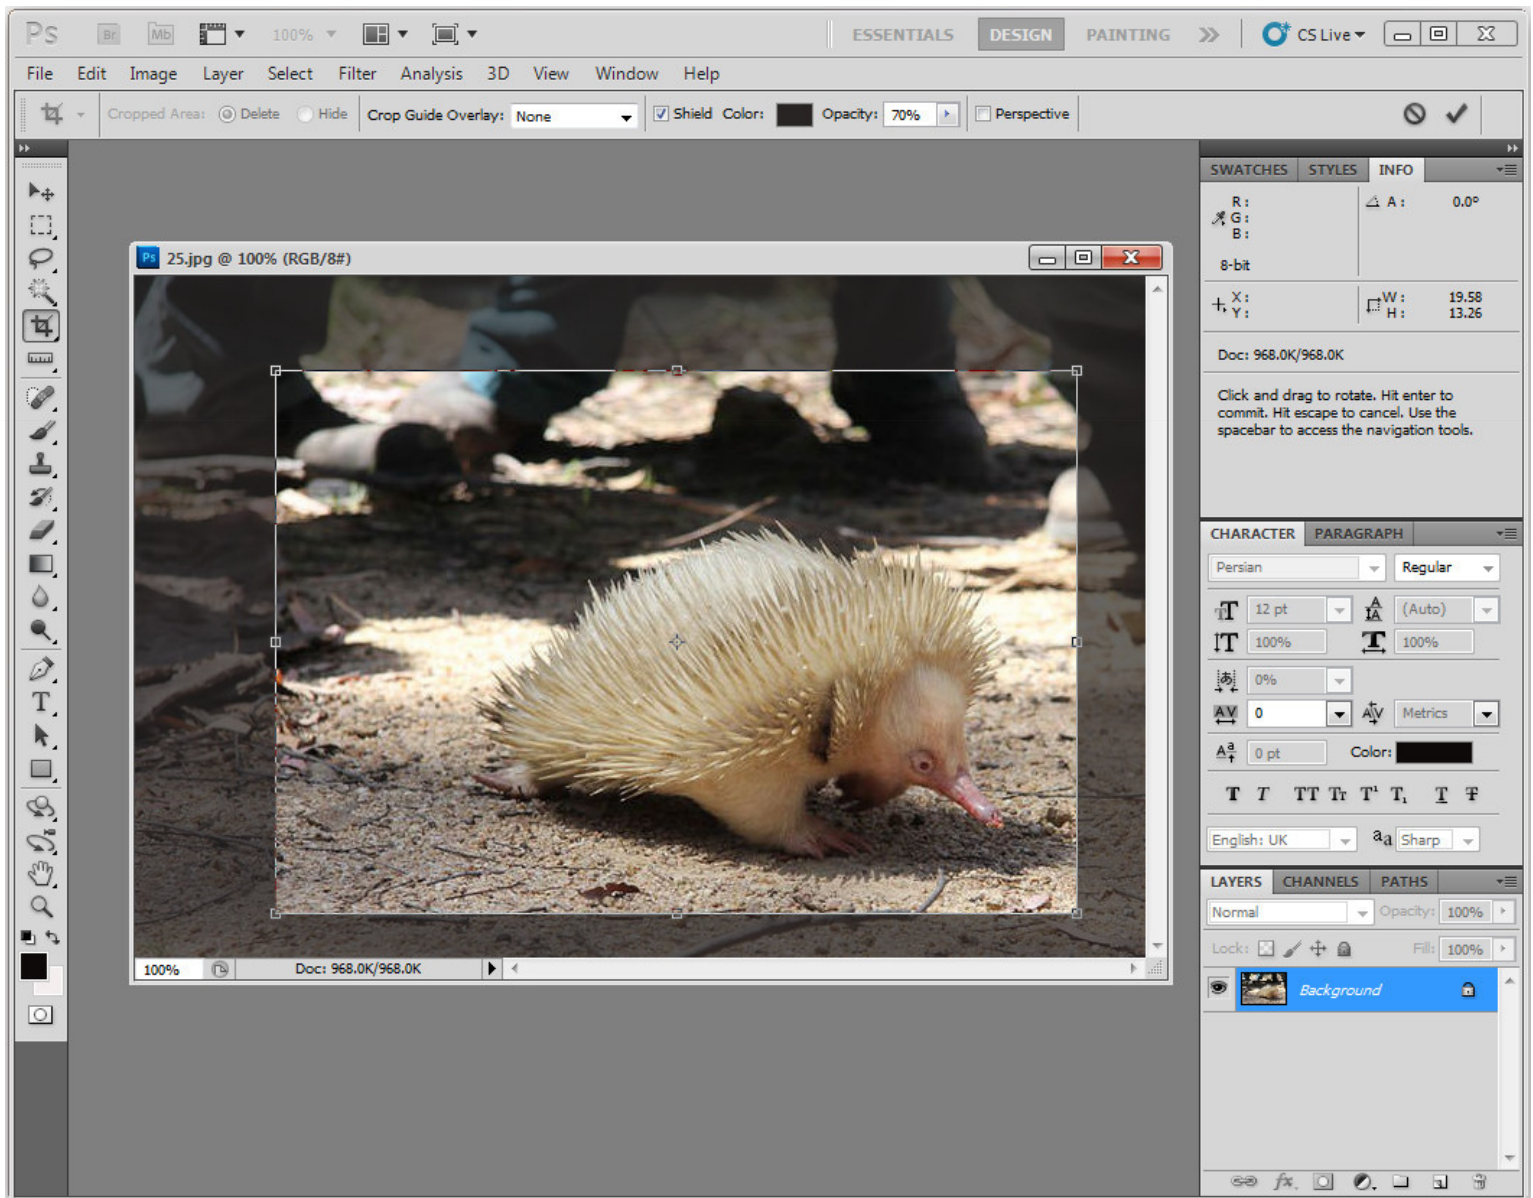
Ps Br Mb 100% ESSENTIALS DESIGN PAINTING » CS Live

File Edit Image Layer Select Filter Analysis 3D View Window Help

Cropped Area: Delete Hide Crop Guide Overlay: None Shield Color: Opacity: 70% Perspective

25.jpg @ 100% (RGB/8#)

100% Doc: 968.0K/968.0K

SWATCHES STYLES INFO

R:
G:
B:
8-bit

A: 0.0°

X:
Y:

W: 19.58
H: 13.26

Doc: 968.0K/968.0K

Click and drag to rotate. Hit enter to commit. Hit escape to cancel. Use the spacebar to access the navigation tools.

CHARACTER PARAGRAPH

Persian Regular

12 pt (Auto)

100% 100%

0%

0 Metrics

0 pt Color:

T T TT Tr T¹ T, T Ŧ

English: UK aa Sharp

LAYERS CHANNELS PATHS

Normal Opacity: 100%

Lock: Fill: 100%

Background